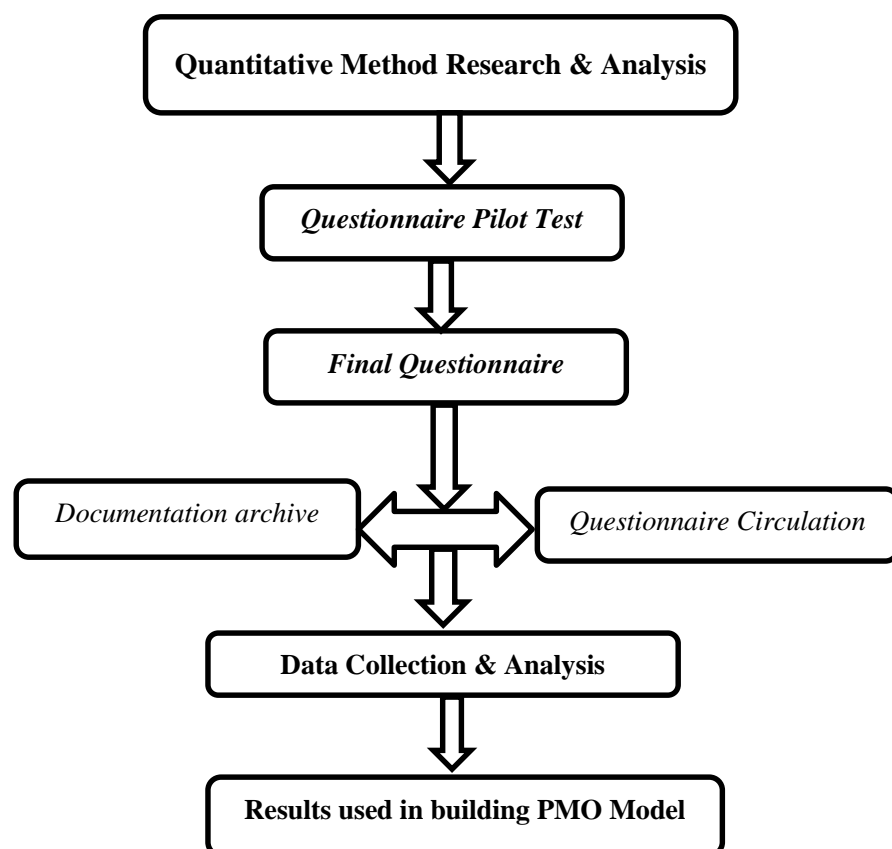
Quantitative Method Research & Analysis

Questionnaire Pilot Test

Final Questionnaire

Documentation archive

Questionnaire Circulation

Data Collection & Analysis

Results used in building PMO Model